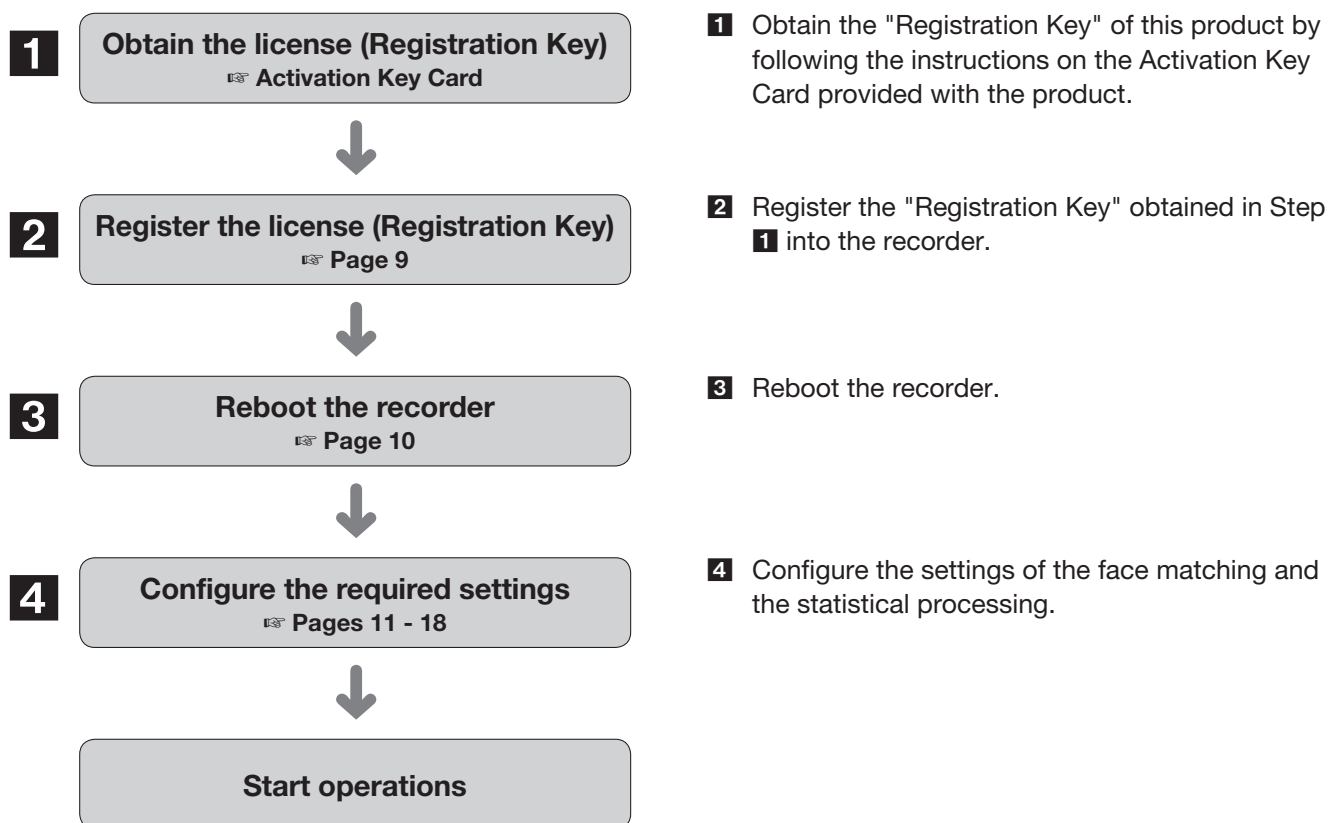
1 Obtain the license (Registration Key)
☞ Activation Key Card

2 Register the license (Registration Key)
☞ Page 9

3 Reboot the recorder
☞ Page 10

4 Configure the required settings
☞ Pages 11 - 18

Start operations

1 Obtain the "Registration Key" of this product by following the instructions on the Activation Key Card provided with the product.

2 Register the "Registration Key" obtained in Step 1 into the recorder.

3 Reboot the recorder.

4 Configure the settings of the face matching and the statistical processing.